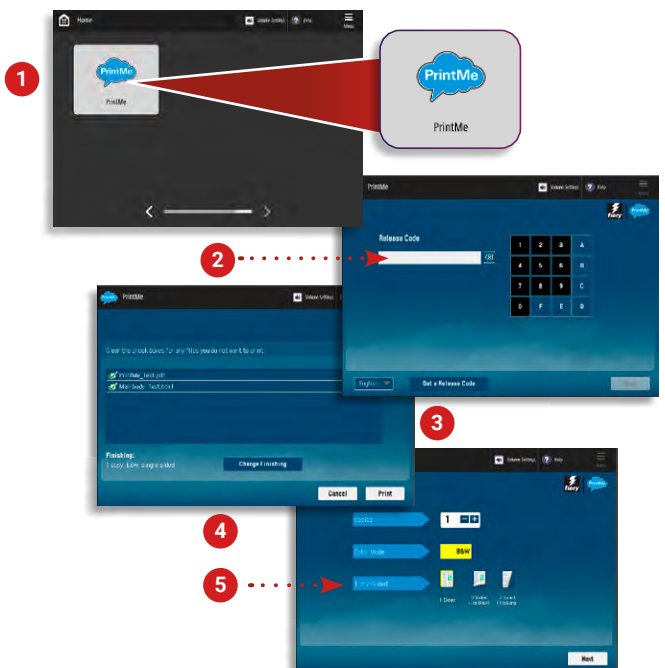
1

Home

Volume Settings

Help

Menu

PrintMe

PrintMe

PrintMe

PrintMe

PrintMe

Volume Settings

Help

Menu

fiery

PrintMe

2

Release Code

OK

| 1 | 2 | 3 | A |
|---|---|---|---|
| 4 | 5 | 6 | B |
| 7 | 8 | 9 | C |
| 0 | F | E | D |

English

Get a Release Code

Next

PrintMe

PrintMe

Volume Settings

Clear the check boxes for any files you do not want to print.

PrintMe_Test.pdf

Mail body Test.html

Finishing:

1 copy, B&W, single-sided

Change Finishing

Cancel

Print

3

Volume Settings

Help

Menu

fiery

PrintMe

4

Copies

1

Color Mode

B&W

5

1 or 2-Sided

1-Sided

2-Sided (Portrait)

2-Sided (Landscape)

Next